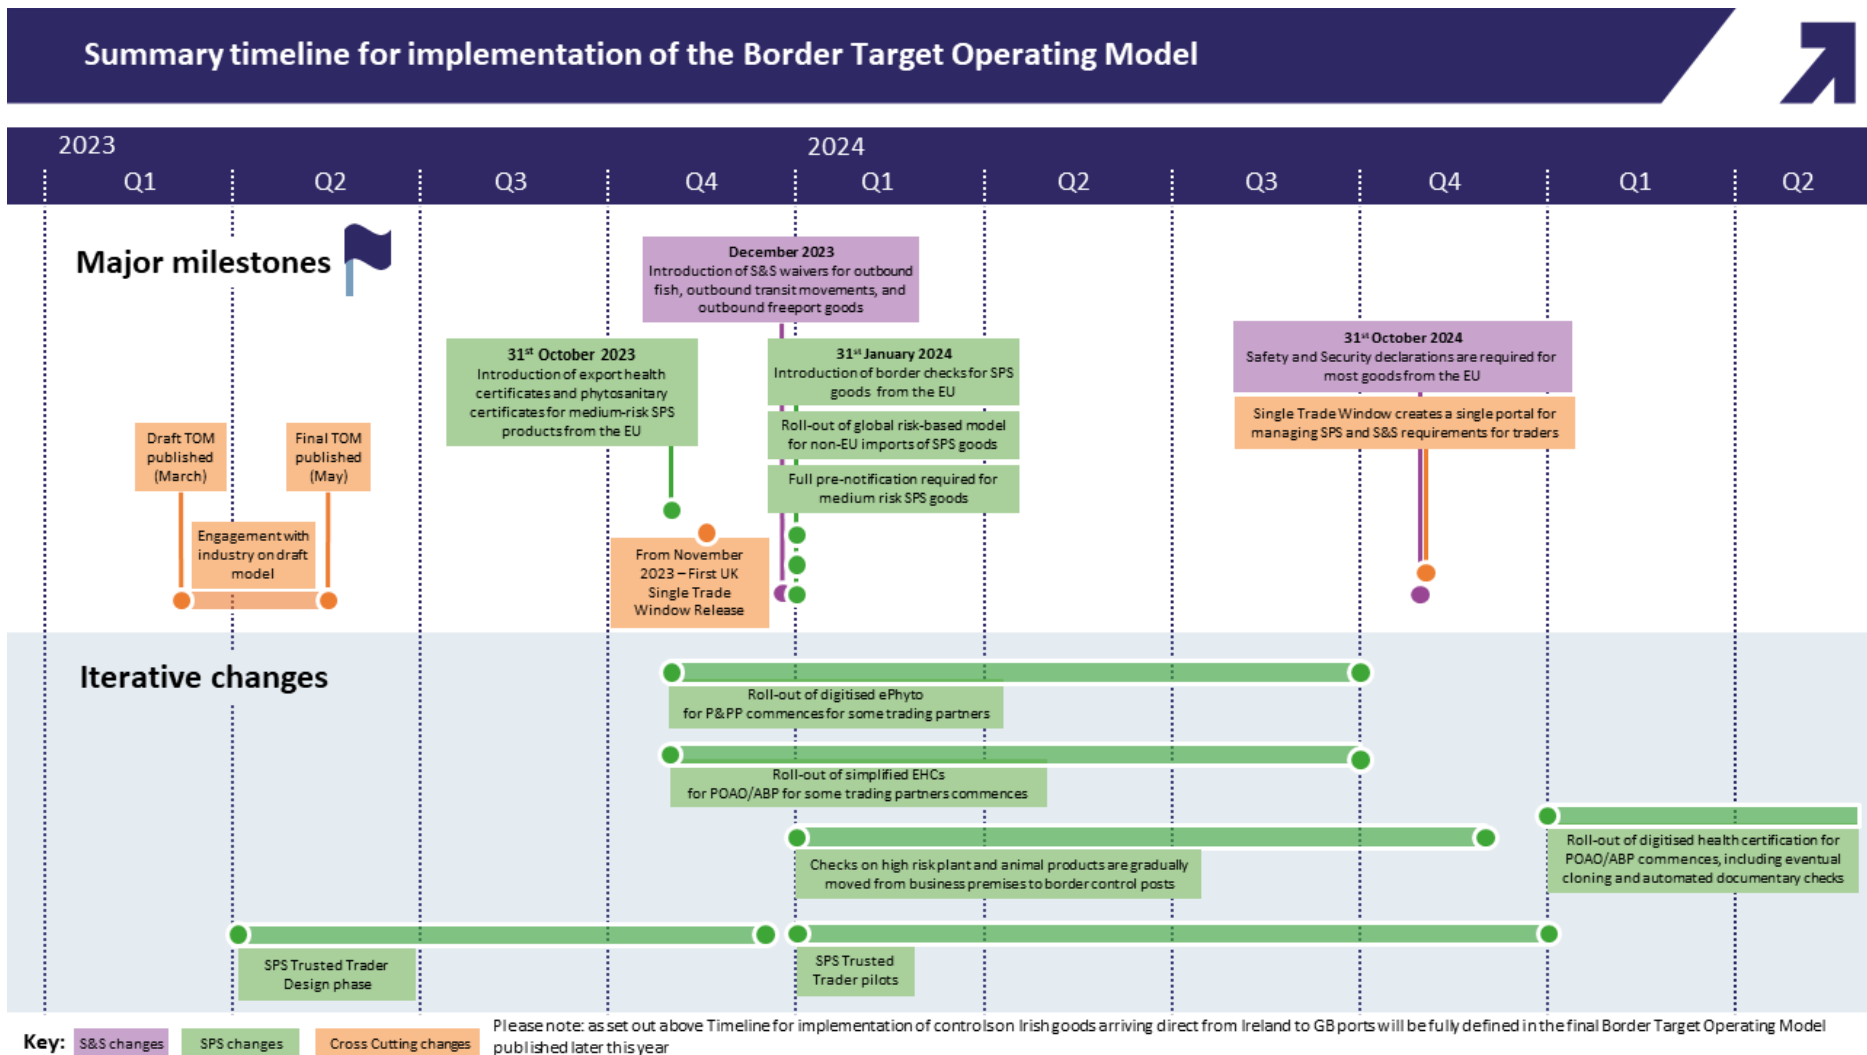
Summary timeline for implementation of the Border Target Operating Model

2023

2024

Q1 Q2 Q3 Q4 Q1 Q2 Q3 Q4 Q1 Q2

Major milestones

December 2023
Introduction of S&S waivers for outbound fish, outbound transit movements, and outbound freeport goods

31st October 2023
Introduction of export health certificates and phytosanitary certificates for medium-risk SPS products from the EU

31st January 2024
Introduction of border checks for SPS goods from the EU

Roll-out of global risk-based model for non-EU imports of SPS goods

Full pre-notification required for medium risk SPS goods

31st October 2024
Safety and Security declarations are required for most goods from the EU

Single Trade Window creates a single portal for managing SPS and S&S requirements for traders

Draft TOM published (March)

Final TOM published (May)

Engagement with industry on draft model

From November 2023 – First UK Single Trade Window Release

Iterative changes

Roll-out of digitised ePhyto for P&PP commences for some trading partners

Roll-out of simplified EHCs for POAO/ABP for some trading partners commences

Checks on high risk plant and animal products are gradually moved from business premises to border control posts

Roll-out of digitised health certification for POAO/ABP commences, including eventual cloning and automated documentary checks

SPS Trusted Trader Design phase

SPS Trusted Trader pilots

Key: S&S changes SPS changes Cross Cutting changes

Please note: as set out above Timeline for implementation of controls on Irish goods arriving direct from Ireland to GB ports will be fully defined in the final Border Target Operating Model published later this year